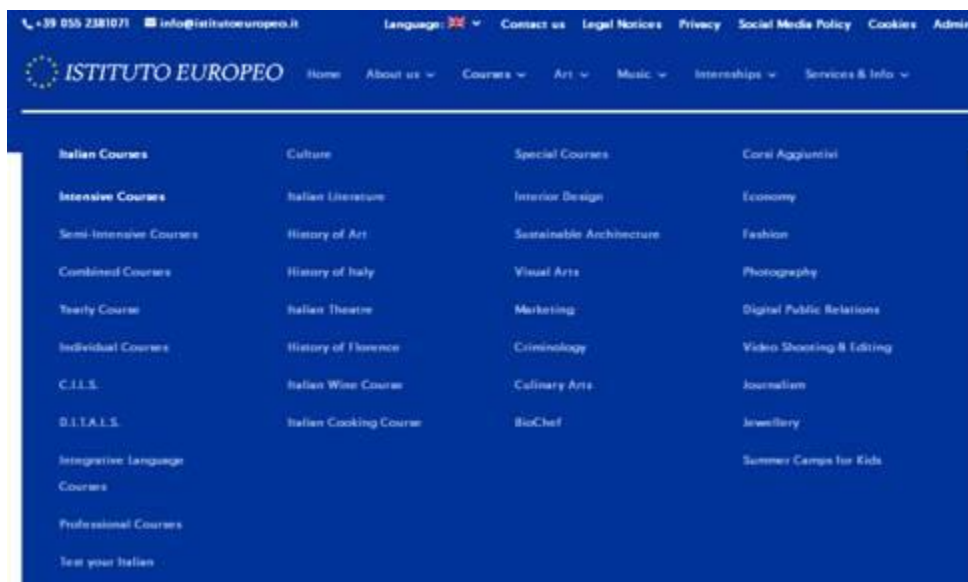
+39 055 2381071 info@istitutoeuropeo.it Language: Contact us Legal Notices Privacy Social Media Policy Cookies Admi

ISTITUTO EUROPEO Home About us Courses Art Music Internships Services & Info

Italian Courses

Intensive Courses

Semi-Intensive Courses

Combined Courses

Yearly Course

Individual Courses

C.I.L.S.

D.I.T.A.L.S.

Integrative Language Courses

Professional Courses

Test your Italian

Culture

Italian Literature

History of Art

History of Italy

Italian Theatre

History of Florence

Italian Wine Course

Italian Cooking Course

Special Courses

Interior Design

Sustainable Architecture

Visual Arts

Marketing

Criminology

Culinary Arts

BioChef

Corsi Aggiuntivi

Economy

Fashion

Photography

Digital Public Relations

Video Shooting & Editing

Journalism

Jewellery

Summer Camps for Kids